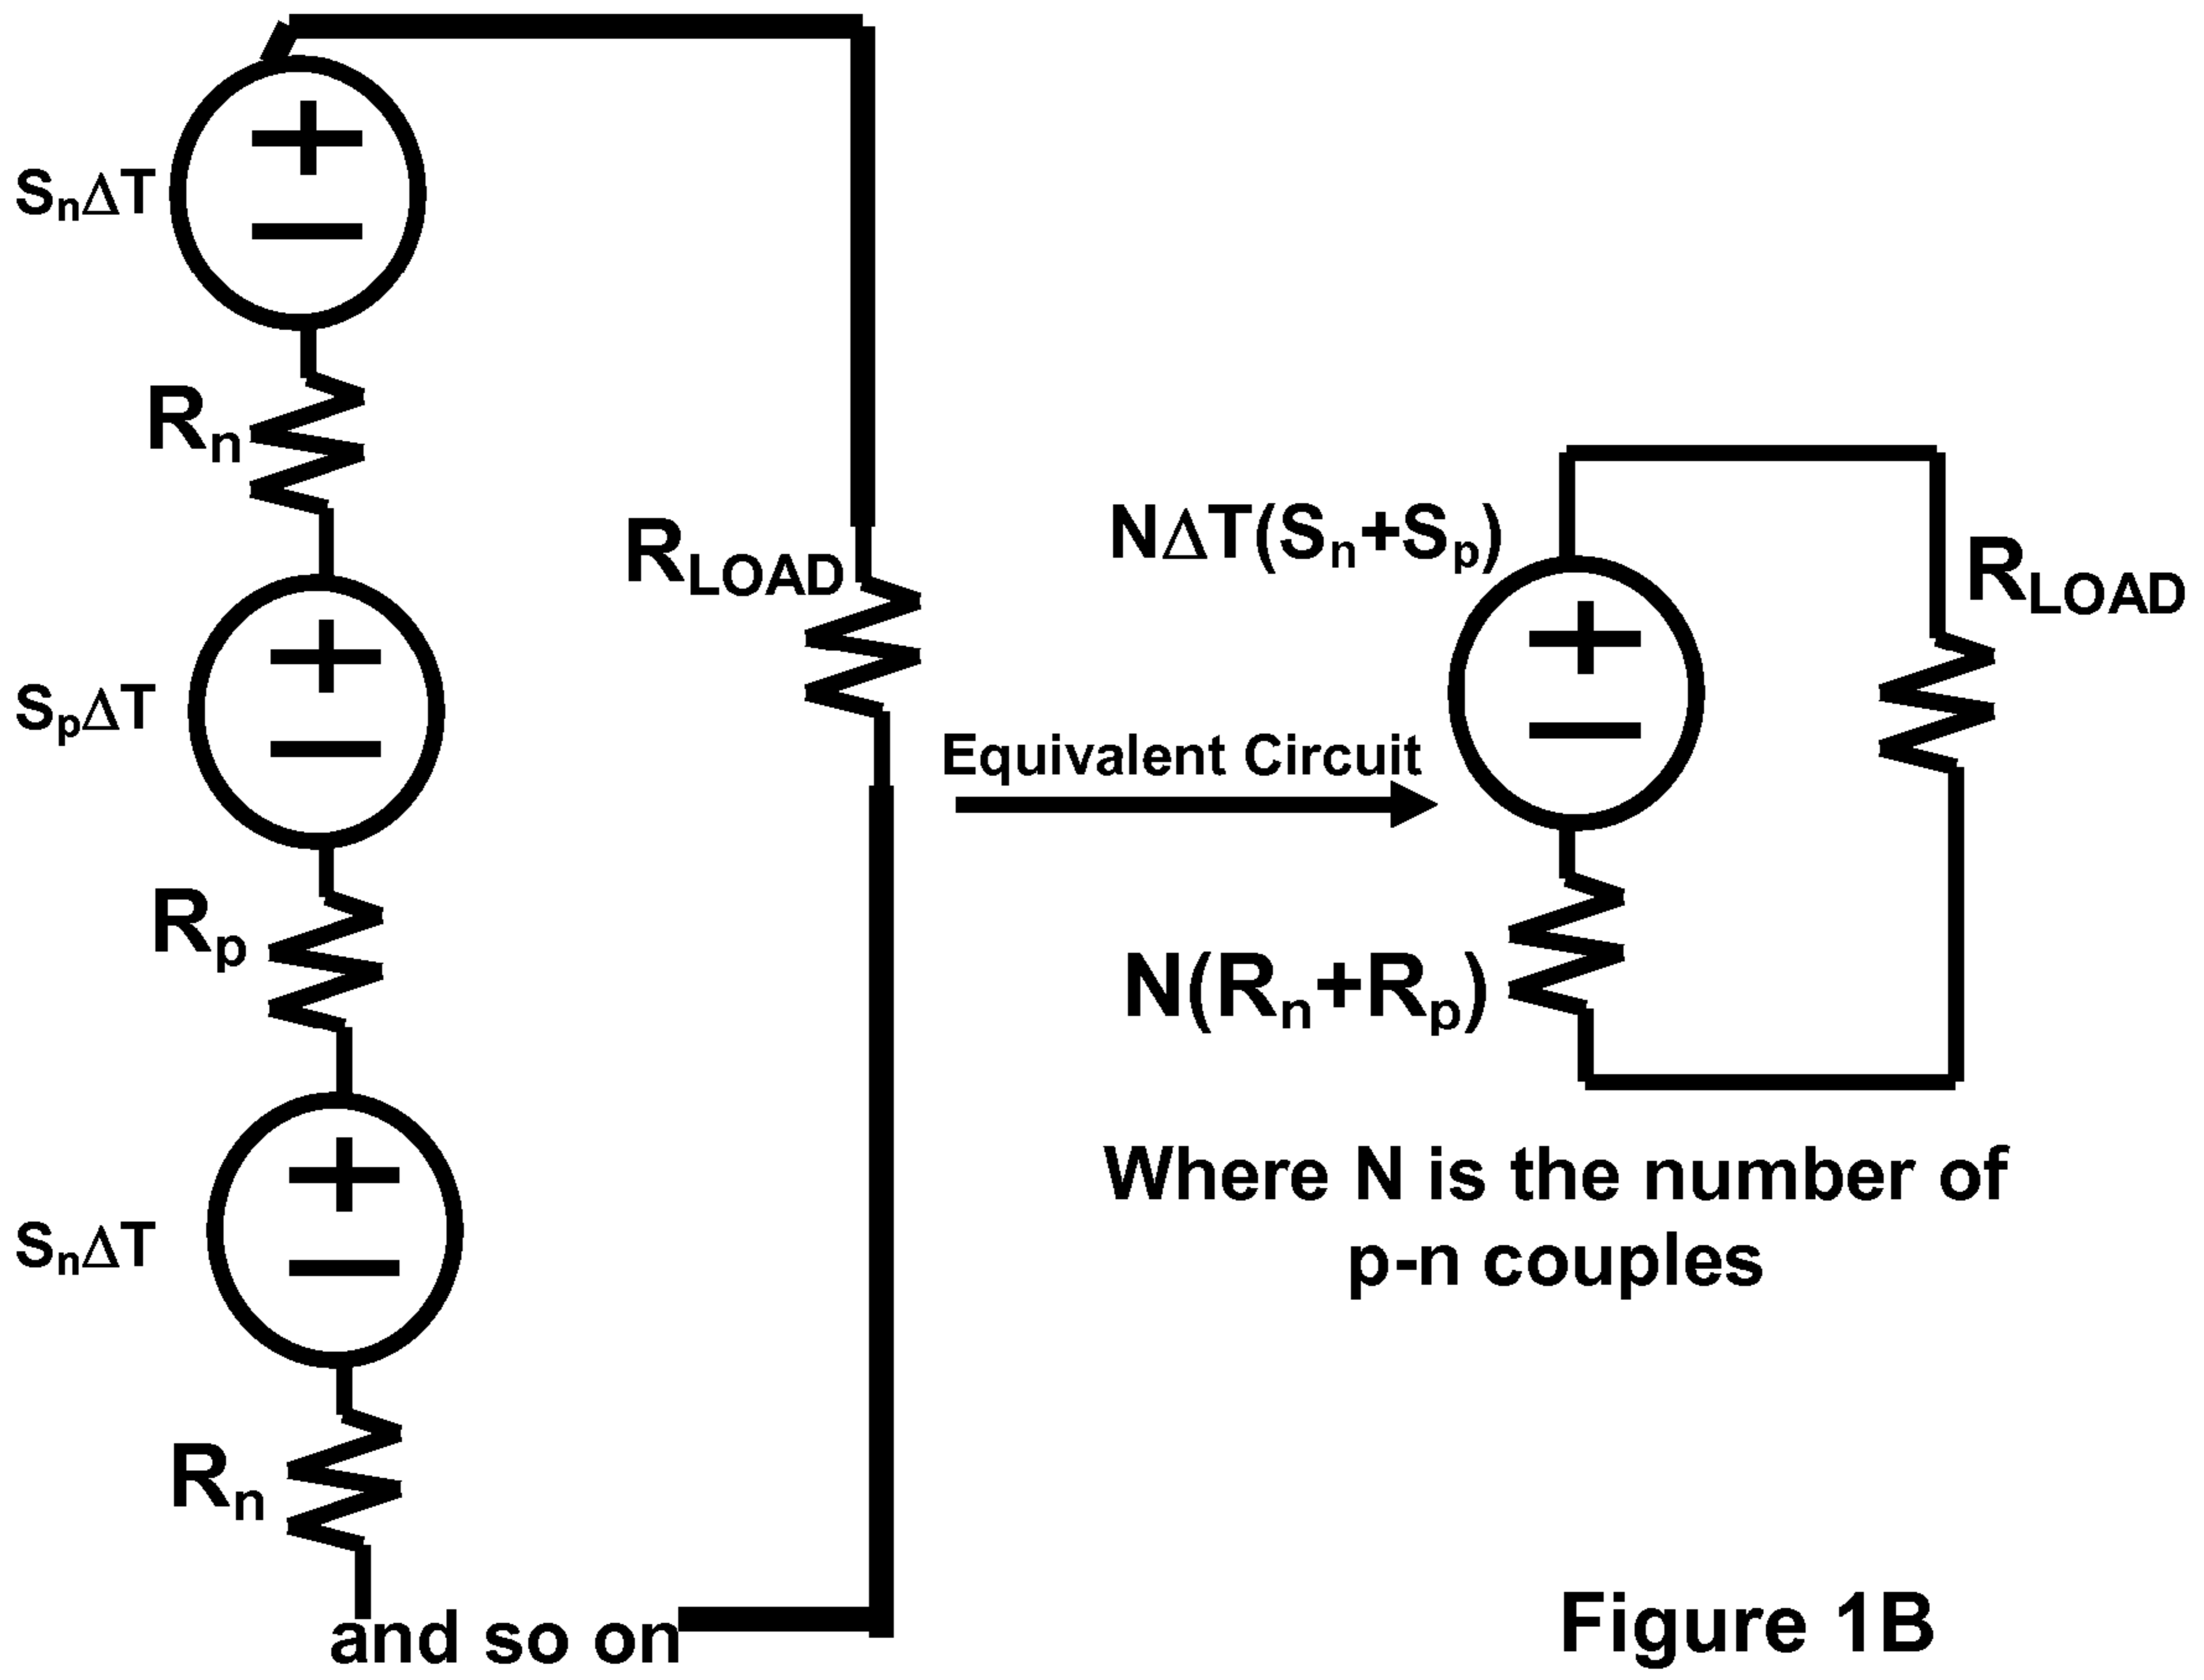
$S_n\Delta T$

$R_n$

$R_{LOAD}$

$S_p\Delta T$

$R_p$

$S_n\Delta T$

$R_n$

and so on

Equivalent Circuit

$N\Delta T(S_n+S_p)$

$R_{LOAD}$

$N(R_n+R_p)$

Where N is the number of p-n couples

Figure 1B